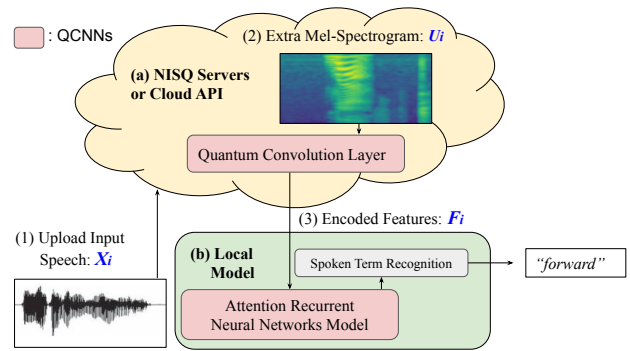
: QCNNs

(2) Extra Mel-Spectrogram: $U_i$

(a) NISQ Servers or Cloud API

Quantum Convolution Layer

(3) Encoded Features: $F_i$

(1) Upload Input Speech: $X_i$

(b) Local Model

Spoken Term Recognition

"forward"

Attention Recurrent Neural Networks Model